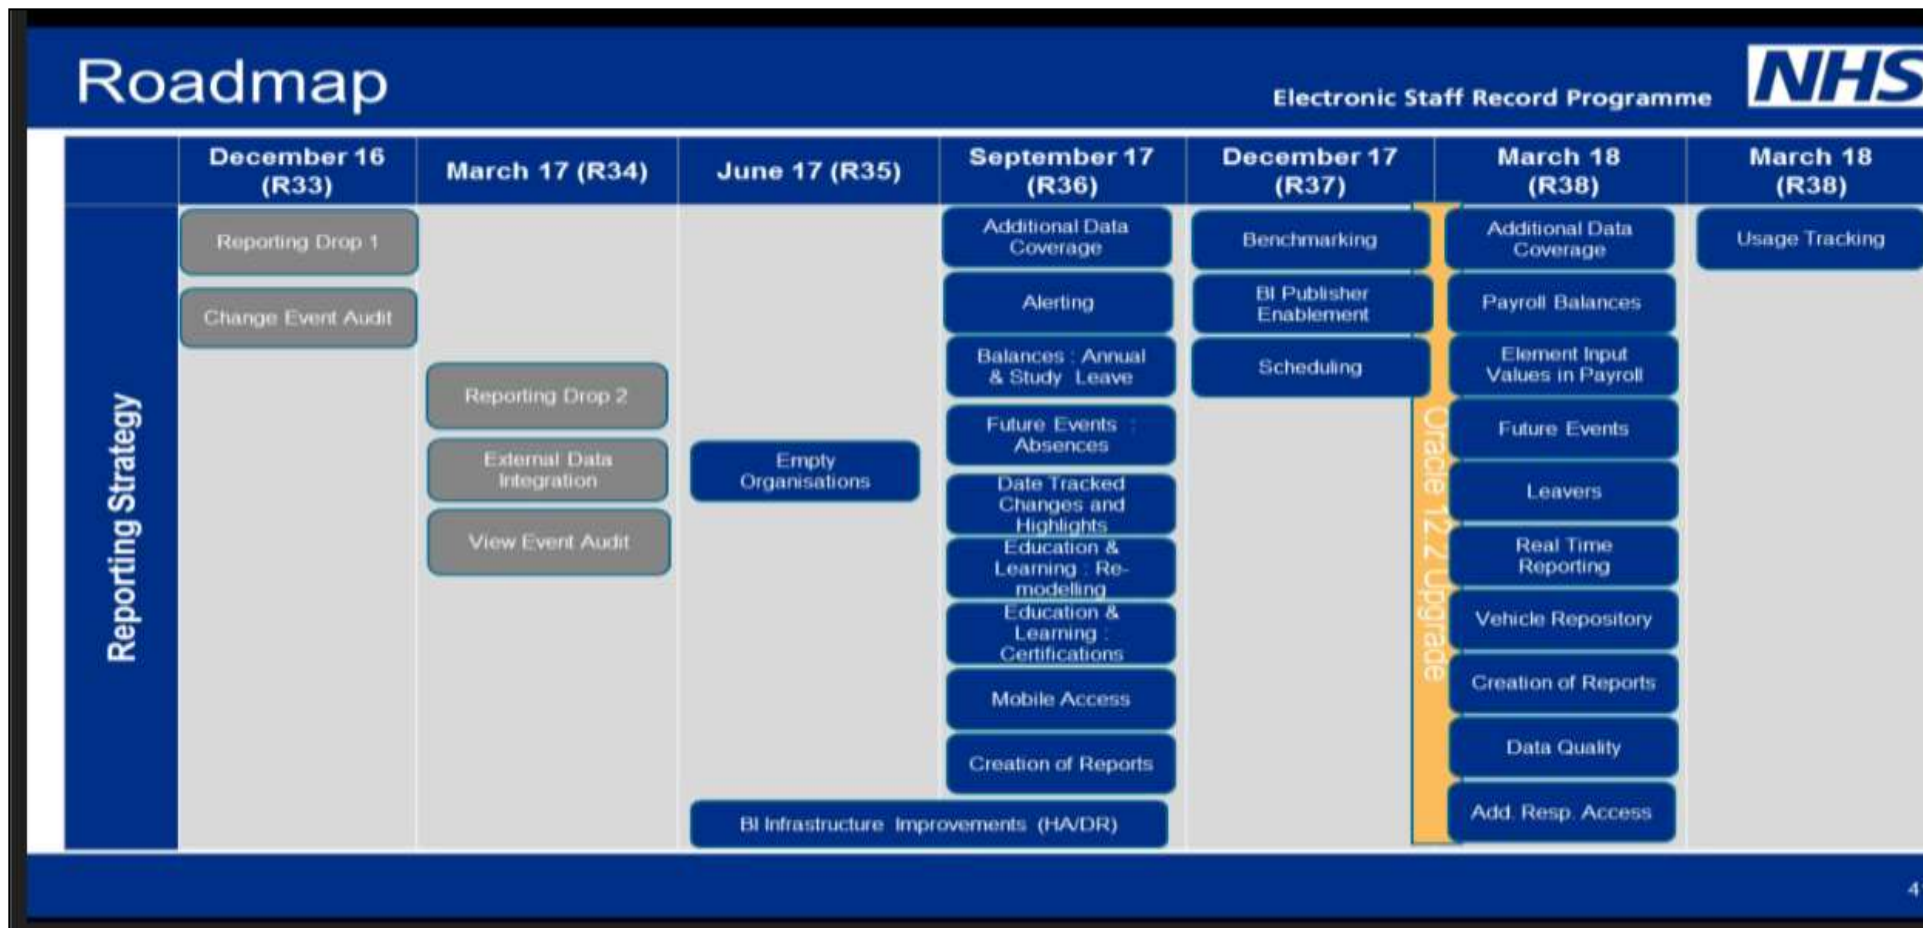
Roadmap

Electronic Staff Record Programme

NHS

| | December 16 (R33) | March 17 (R34) | June 17 (R35) | September 17 (R36) | December 17 (R37) | March 18 (R38) | March 18 (R38) |
|---|---|---|---|---|---|---|---|
| Reporting Strategy | Reporting Drop 1 | Reporting Drop 2 | Empty Organisations | Additional Data Coverage | Benchmarking | Additional Data Coverage | Usage Tracking |
| | Change Event Audit | External Data Integration | | Alerting | BI Publisher Enablement | Payroll Balances | |
| | | View Event Audit | | Balances : Annual & Study Leave | Scheduling | Element Input Values in Payroll | |
| | | | | Future Events : Absences | | Future Events | |
| | | | | Date Tracked Changes and Highlights | | Leavers | |
| | | | | Education & Learning : Re-modelling | | Real Time Reporting | |
| | | | | Education & Learning : Certifications | | Vehicle Repository | |
| | | | | Mobile Access | | Creation of Reports | |
| | | | | Creation of Reports | | Data Quality | |
| | | | | | | Add. Resp. Access | |

BI Infrastructure Improvements (HA/DR)

Oracle 12.2 Upgrade

4